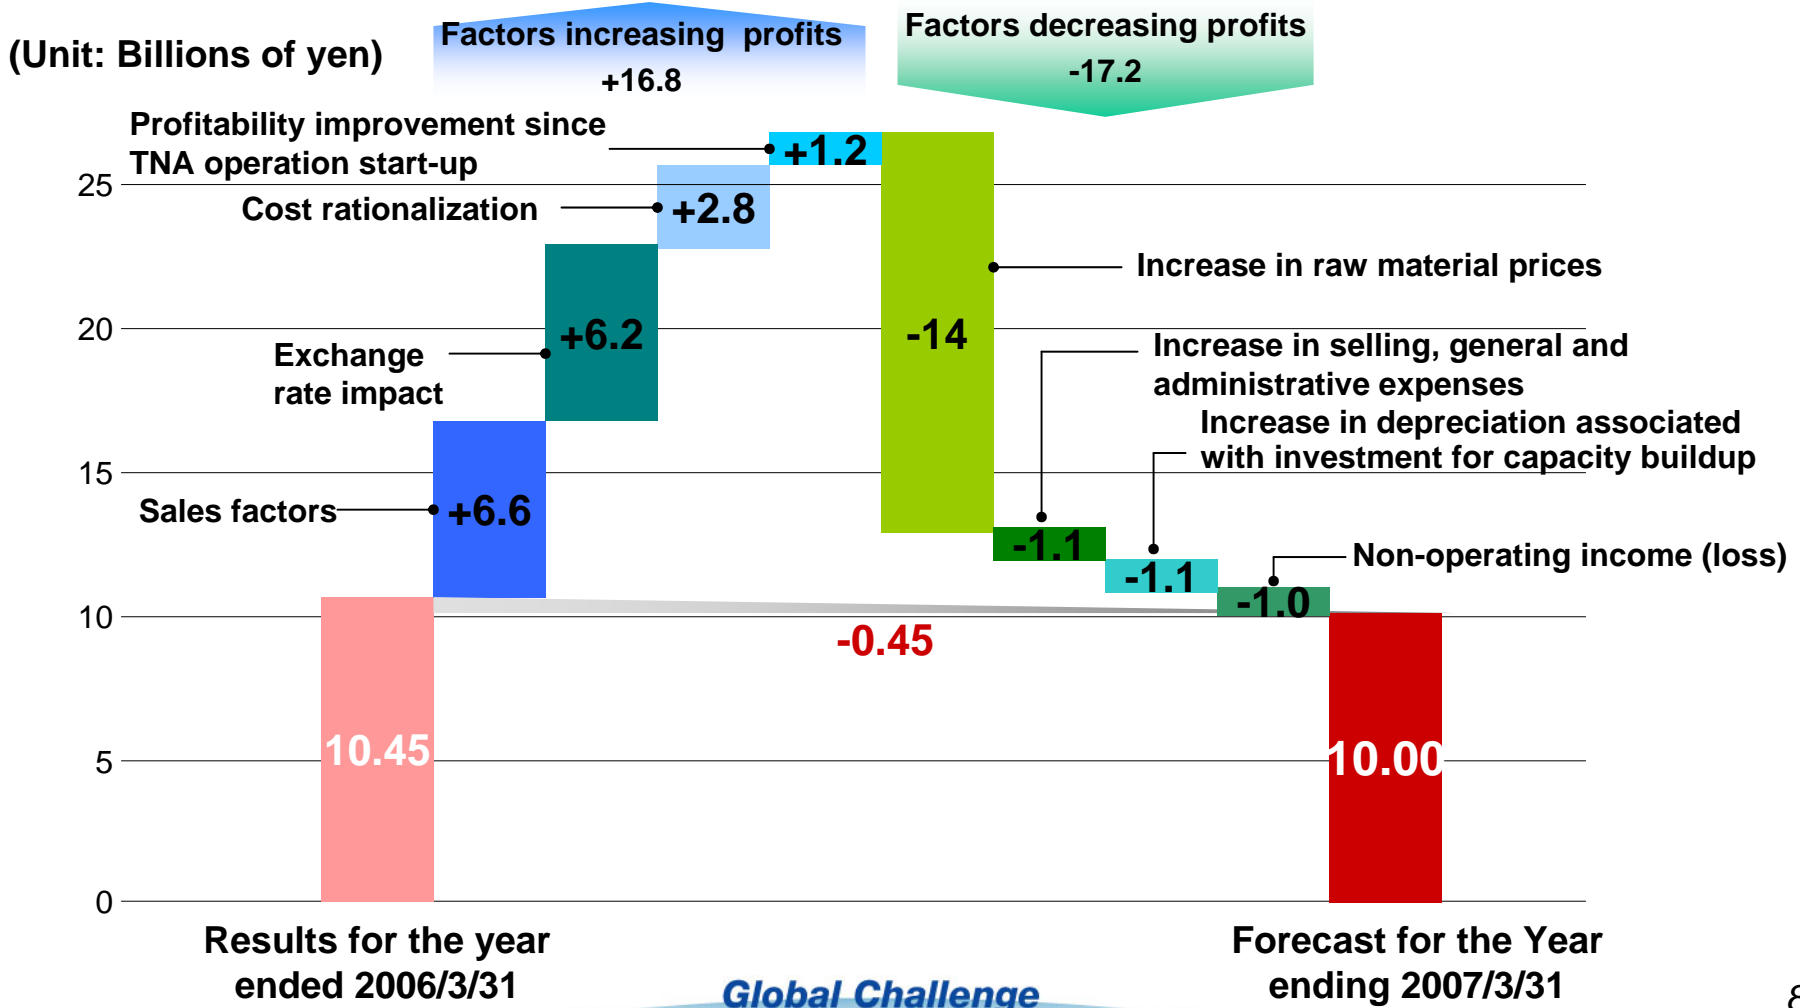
(Unit: Billions of yen)

Factors increasing profits
+16.8

Factors decreasing profits
-17.2

25
20
15
10
5
0

Profitability improvement since TNA operation start-up

+1.2

Cost rationalization

+2.8

Exchange rate impact

+6.2

Sales factors

+6.6

-14

Increase in raw material prices

Increase in selling, general and administrative expenses

Increase in depreciation associated with investment for capacity buildup

Non-operating income (loss)

-1.1

-1.1

-1.0

-0.45

10.45

10.00

Results for the year ended 2006/3/31

Forecast for the Year ending 2007/3/31

Global Challenge

8